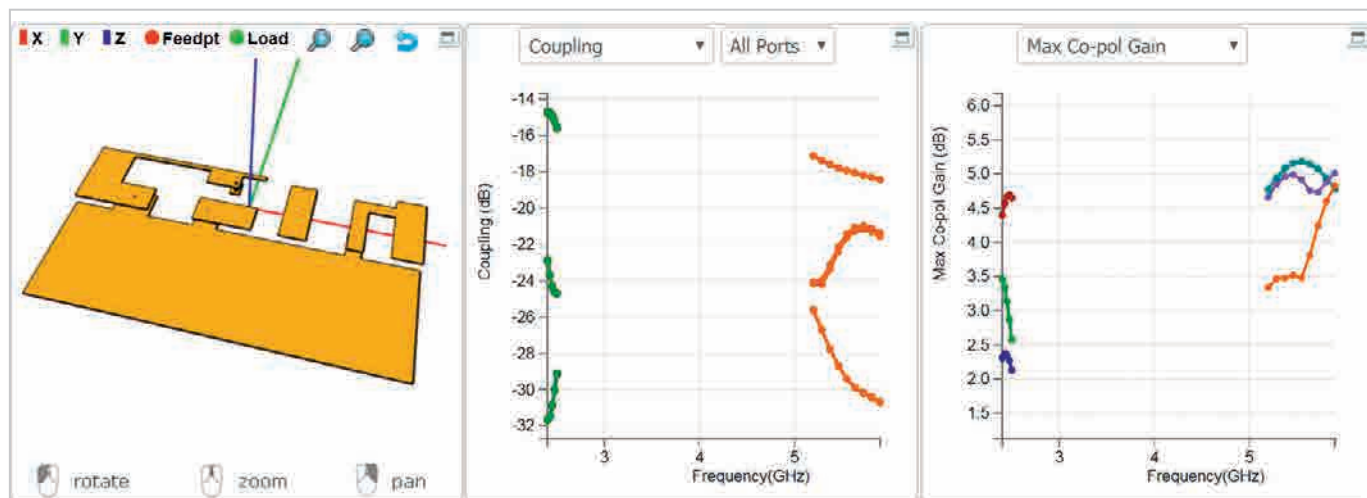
X Y Z Feedpt Load

rotate zoom pan

Coupling ▾ All Ports ▾

-14
-16
-18
-20
-22
-24
-26
-28
-30
-32

Coupling (dB)

3 4 5

Frequency(GHz)

Max Co-pol Gain ▾

6.0
5.5
5.0
4.5
4.0
3.5
3.0
2.5
2.0
1.5

Max Co-pol Gain (dB)

3 4 5

Frequency(GHz)